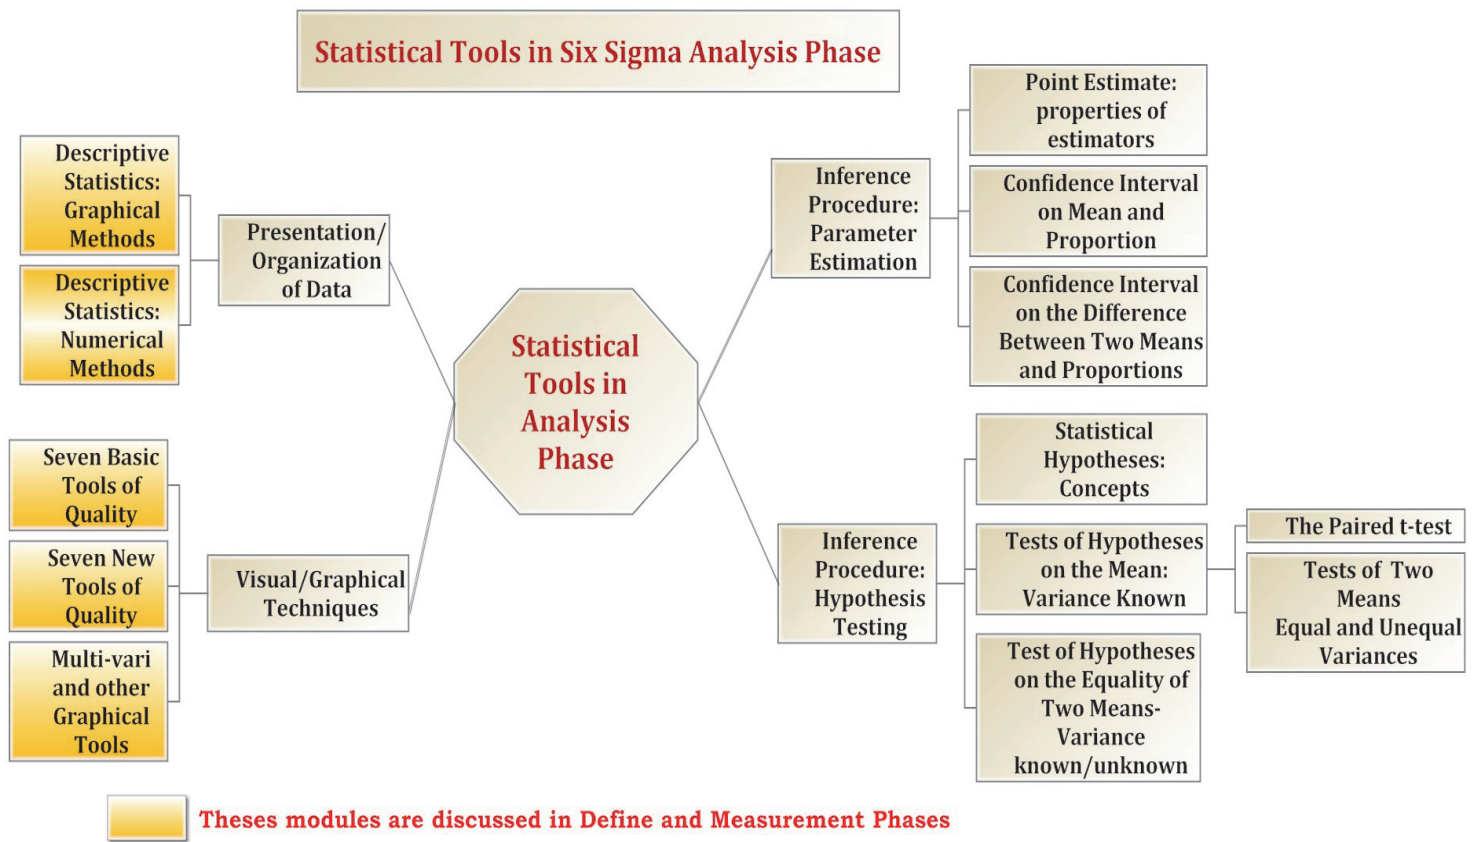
Statistical Tools in Six Sigma Analysis Phase

Descriptive Statistics: Graphical Methods

Descriptive Statistics: Numerical Methods

Presentation/ Organization of Data

Seven Basic Tools of Quality

Seven New Tools of Quality

Multi-vari and other Graphical Tools

Visual/Graphical Techniques

Statistical Tools in Analysis Phase

Inference Procedure: Parameter Estimation

Point Estimate: properties of estimators

Confidence Interval on Mean and Proportion

Confidence Interval on the Difference Between Two Means and Proportions

Inference Procedure: Hypothesis Testing

Statistical Hypotheses: Concepts

Tests of Hypotheses on the Mean: Variance Known

Test of Hypotheses on the Equality of Two Means- Variance known/unknown

The Paired t-test

Tests of Two Means Equal and Unequal Variances

Theses modules are discussed in Define and Measurement Phases